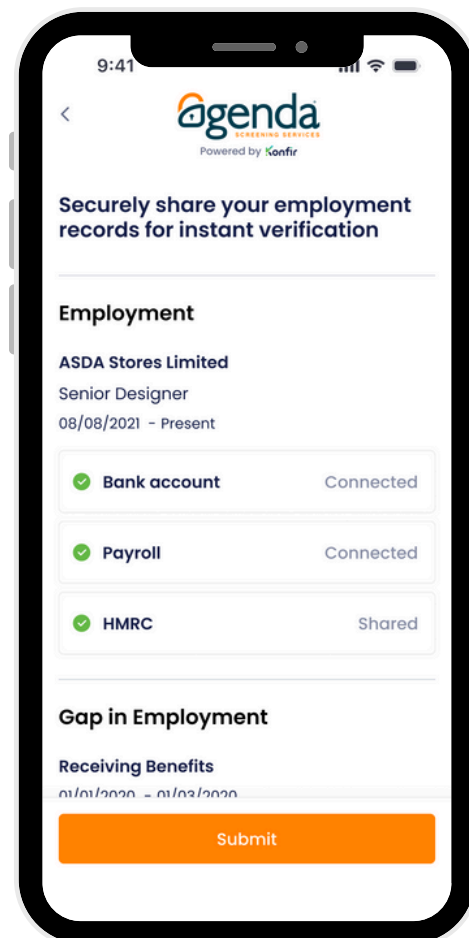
9:41

<

agenda
SCREENING SERVICES
Powered by Konfir

Securely share your employment records for instant verification

Employment

ASDA Stores Limited
Senior Designer
08/08/2021 - Present

Bank account Connected

Payroll Connected

HMRC Shared

Gap in Employment

Receiving Benefits
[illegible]

Submit